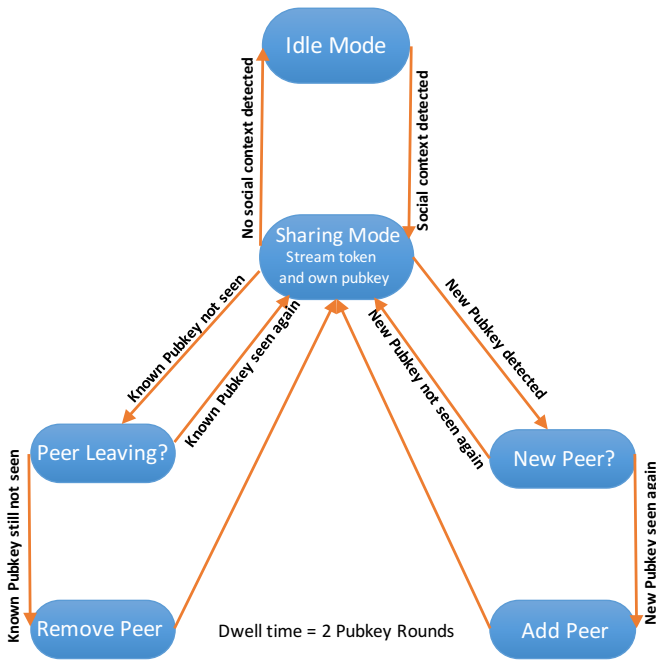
Idle Mode

No social context detected

Social context detected

Sharing Mode
Stream token and own pubkey

Known Pubkey not seen

Known Pubkey seen again

New Pubkey not seen again

New Pubkey detected

Peer Leaving?

New Peer?

Known Pubkey still not seen

New Pubkey seen again

Remove Peer

Dwell time = 2 Pubkey Rounds

Add Peer